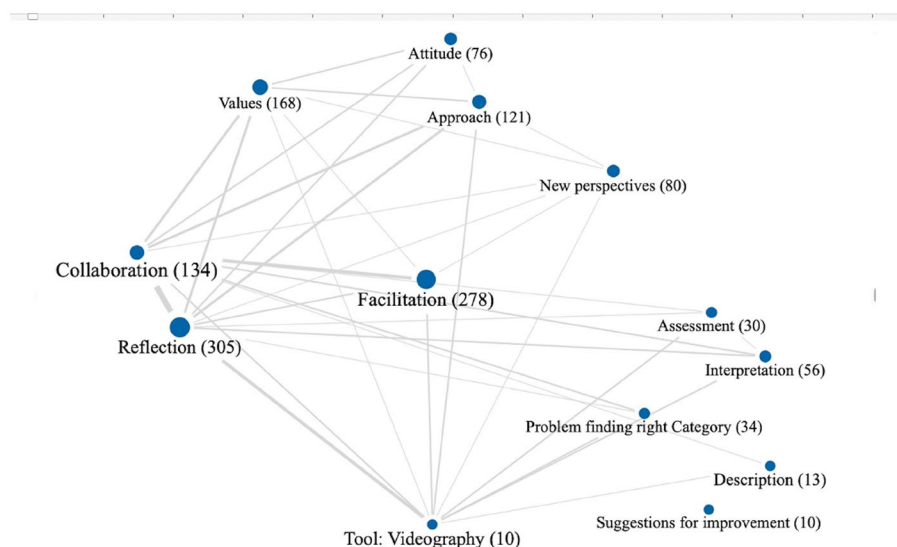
Attitude (76)
Values (168)
Approach (121)
New perspectives (80)
Collaboration (134)
Facilitation (278)
Reflection (305)
Assessment (30)
Interpretation (56)
Problem finding right Category (34)
Description (13)
Suggestions for improvement (10)
Tool: Videography (10)